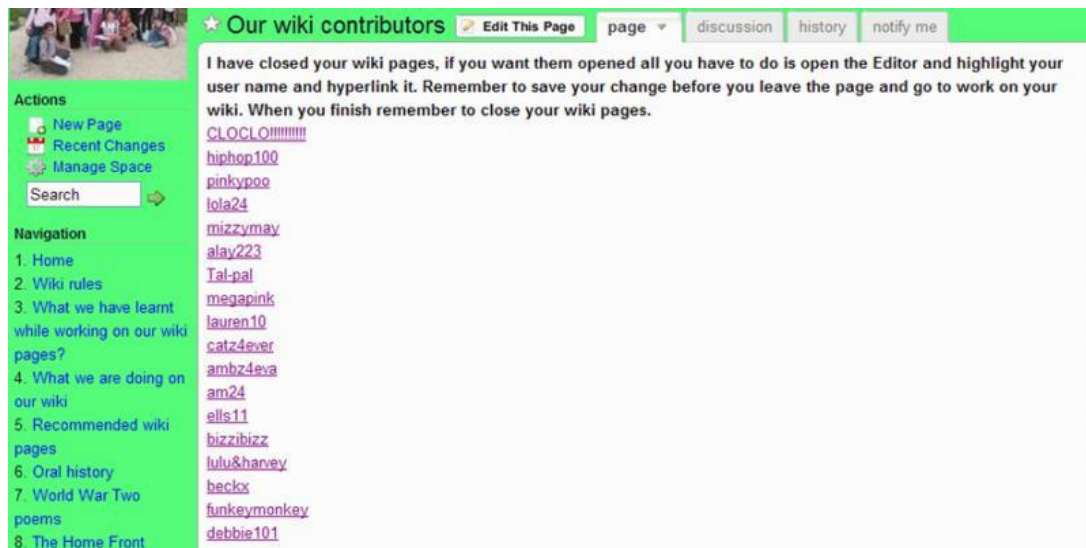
Actions
New Page
Recent Changes
Manage Space
Search

Navigation
1. Home
2. Wiki rules
3. What we have learnt while working on our wiki pages?
4. What we are doing on our wiki
5. Recommended wiki pages
6. Oral history
7. World War Two poems
8. The Home Front

Our wiki contributors
Edit This Page
page
discussion
history
notify me

I have closed your wiki pages, if you want them opened all you have to do is open the Editor and highlight your user name and hyperlink it. Remember to save your change before you leave the page and go to work on your wiki. When you finish remember to close your wiki pages.

CLOCLO!!!!!!!!!
hiphop100
pinkypoo
lola24
mizzymay
alay223
Tal-pal
megapink
lauren10
catz4ever
ambz4eva
am24
ells11
bizzibizz
lulu&harvey
beckx
funkeymonkey
debbie101